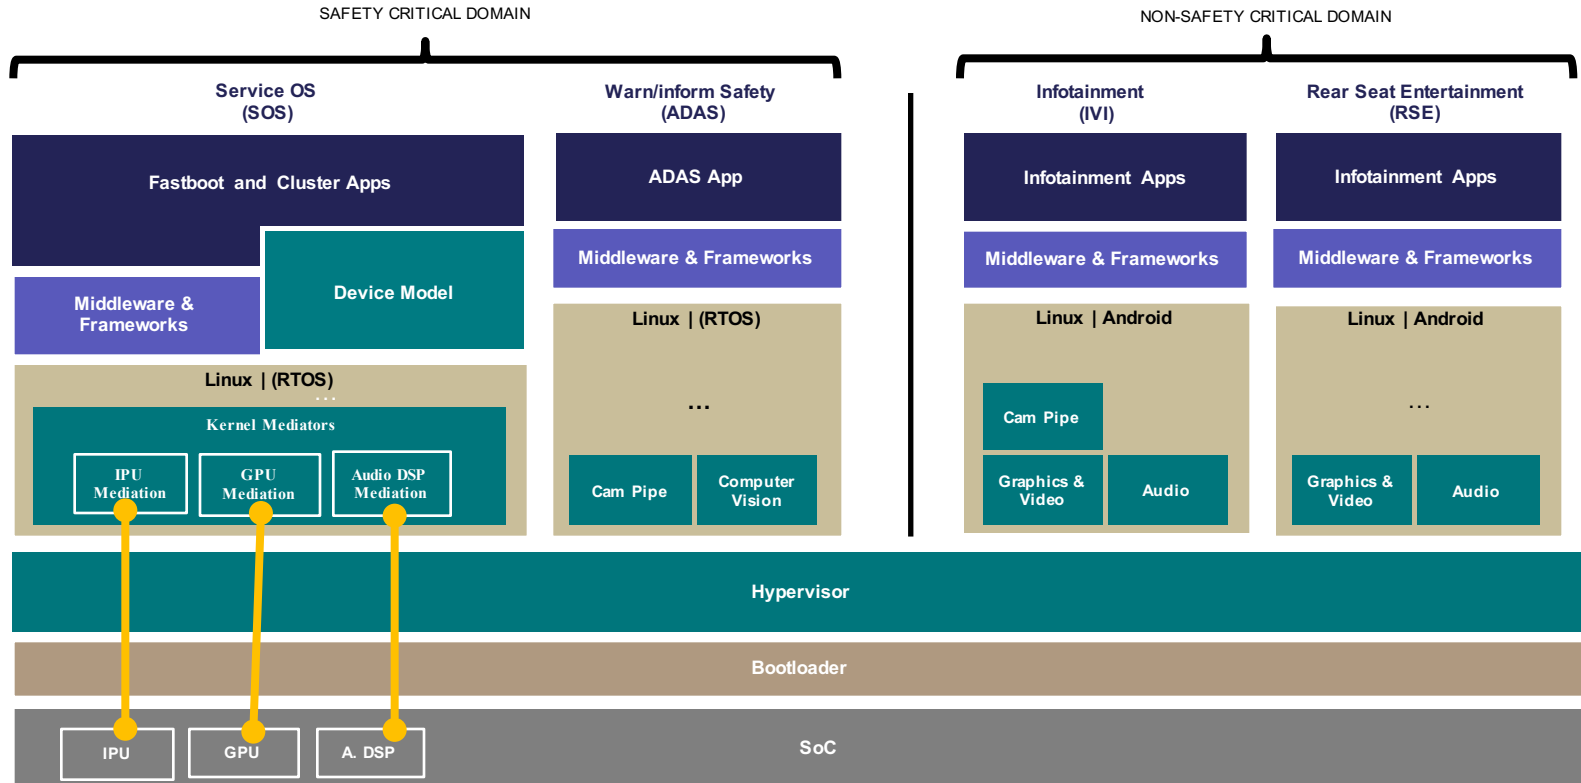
SAFETY CRITICAL DOMAIN

NON-SAFETY CRITICAL DOMAIN

Service OS
(SOS)

Fastboot and Cluster Apps

Middleware & Frameworks

Device Model

Linux | (RTOS)

...

Kernel Mediators

IPU Mediation

GPU Mediation

Audio DSP Mediation

Warn/inform Safety
(ADAS)

ADAS App

Middleware & Frameworks

Linux | (RTOS)

...

Cam Pipe

Computer Vision

Infotainment
(IVI)

Infotainment Apps

Middleware & Frameworks

Linux | Android

Cam Pipe

Graphics & Video

Audio

Rear Seat Entertainment
(RSE)

Infotainment Apps

Middleware & Frameworks

Linux | Android

...

Graphics & Video

Audio

Hypervisor

Bootloader

IPU

GPU

A. DSP

SoC